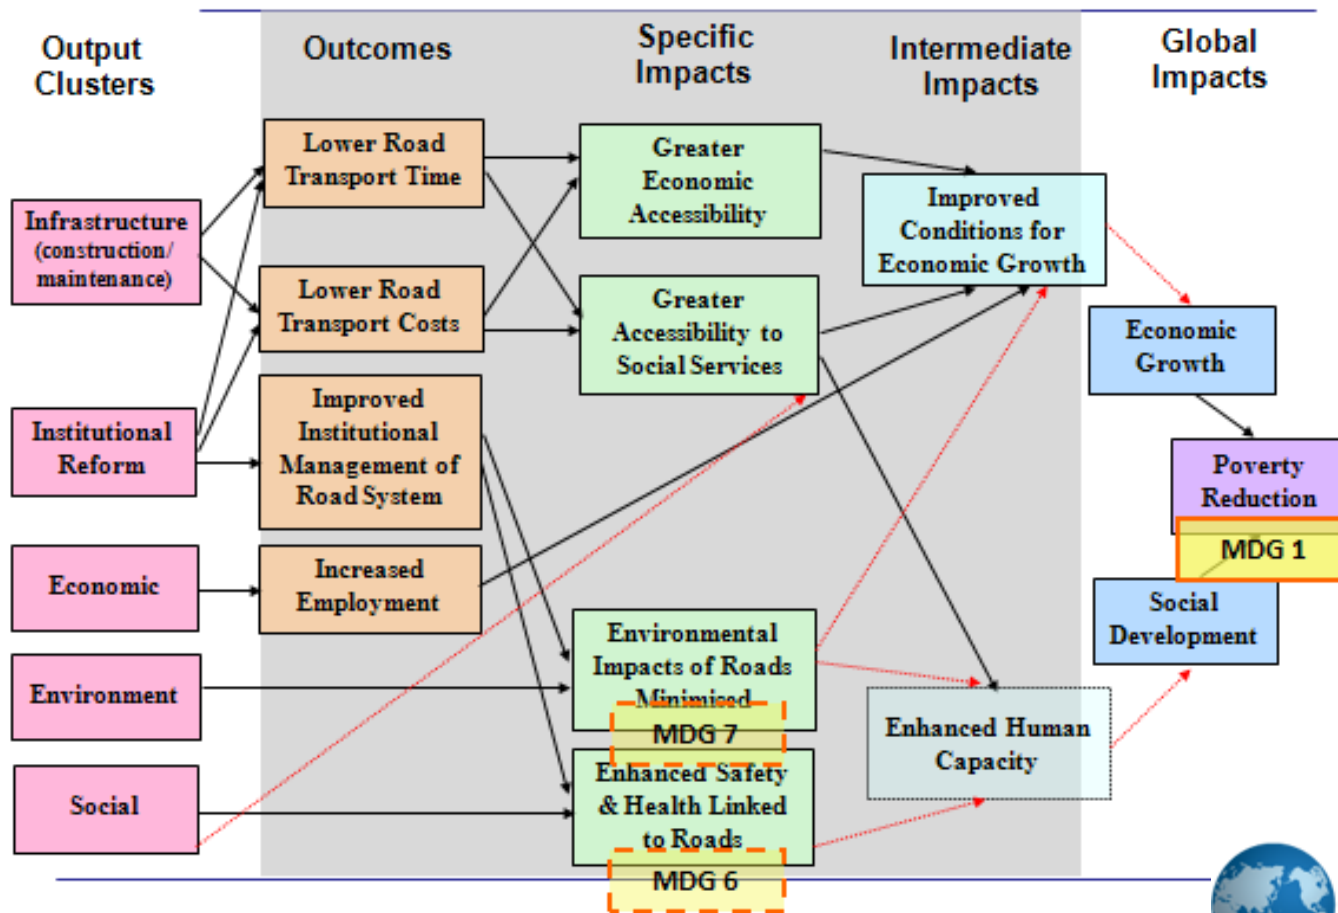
Output Clusters

Outcomes

Specific Impacts

Intermediate Impacts

Global Impacts

Infrastructure (construction/ maintenance)

Institutional Reform

Economic

Environment

Social

Lower Road Transport Time

Lower Road Transport Costs

Improved Institutional Management of Road System

Increased Employment

Greater Economic Accessibility

Greater Accessibility to Social Services

Environmental Impacts of Roads Minimized

MDG 7

Enhanced Safety & Health Linked to Roads

MDG 6

Improved Conditions for Economic Growth

Enhanced Human Capacity

Economic Growth

Poverty Reduction

MDG 1

Social Development